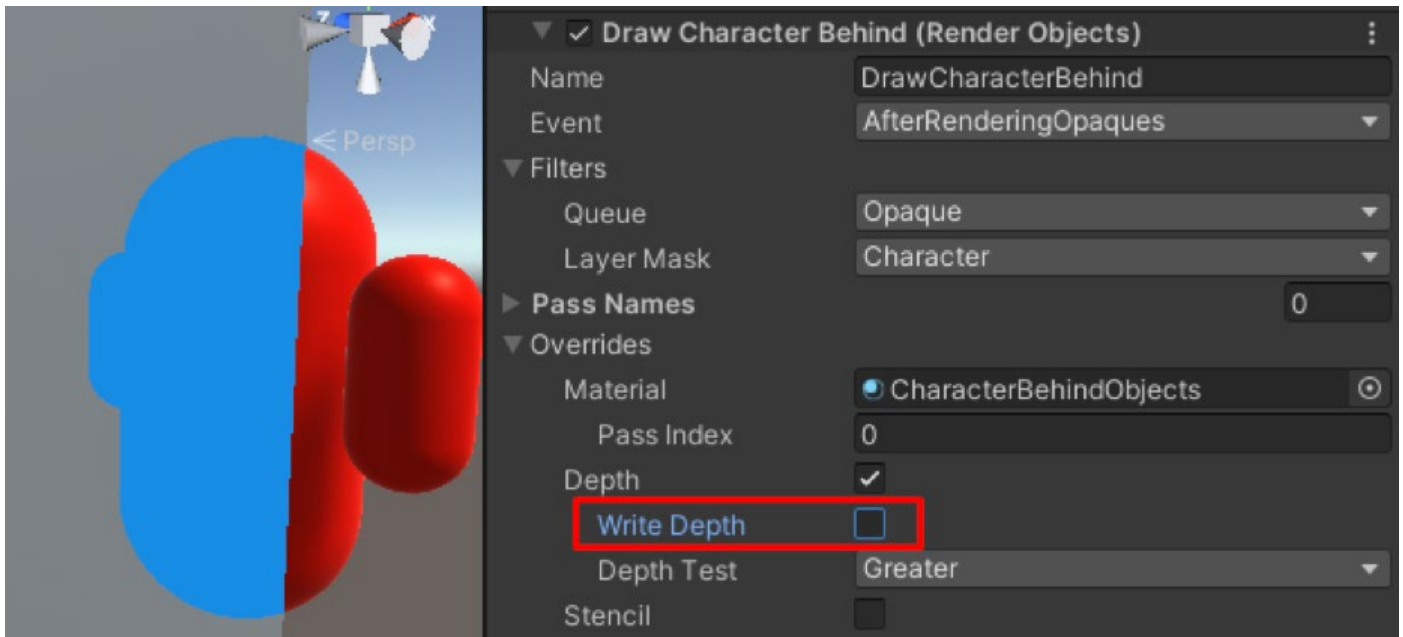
z x
< Persp

Draw Character Behind (Render Objects)
Name DrawCharacterBehind
Event AfterRenderingOpaques
Filters
Queue Opaque
Layer Mask Character
Pass Names 0
Overrides
Material CharacterBehindObjects
Pass Index 0
Depth
Write Depth
Depth Test Greater
Stencil